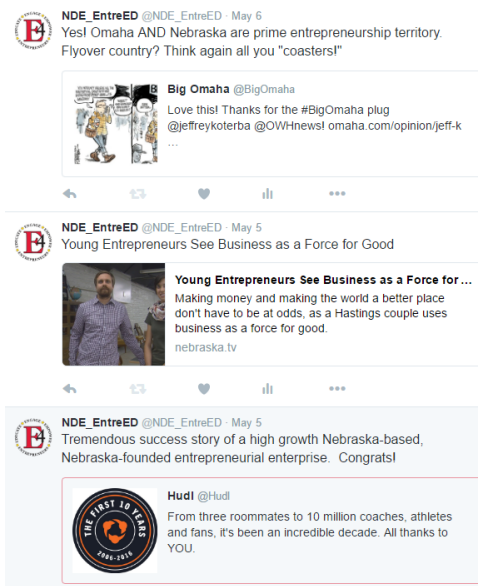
NDE_EntreED @NDE_EntreED · May 6
Yes! Omaha AND Nebraska are prime entrepreneurship territory. Flyover country? Think again all you "coasters!"

Big Omaha @BigOmaha
Love this! Thanks for the #BigOmaha plug @jeffreykoterba @OWHnews! omaha.com/opinion/jeff-k
...

NDE_EntreED @NDE_EntreED · May 5
Young Entrepreneurs See Business as a Force for Good

Young Entrepreneurs See Business as a Force for ...
Making money and making the world a better place don't have to be at odds, as a Hastings couple uses business as a force for good.
nebraska.tv

NDE_EntreED @NDE_EntreED · May 5
Tremendous success story of a high growth Nebraska-based, Nebraska-founded entrepreneurial enterprise. Congrats!

THE FIRST 10 YEARS 2006-2016

Hudl @Hudl
From three roommates to 10 million coaches, athletes and fans, it's been an incredible decade. All thanks to YOU.